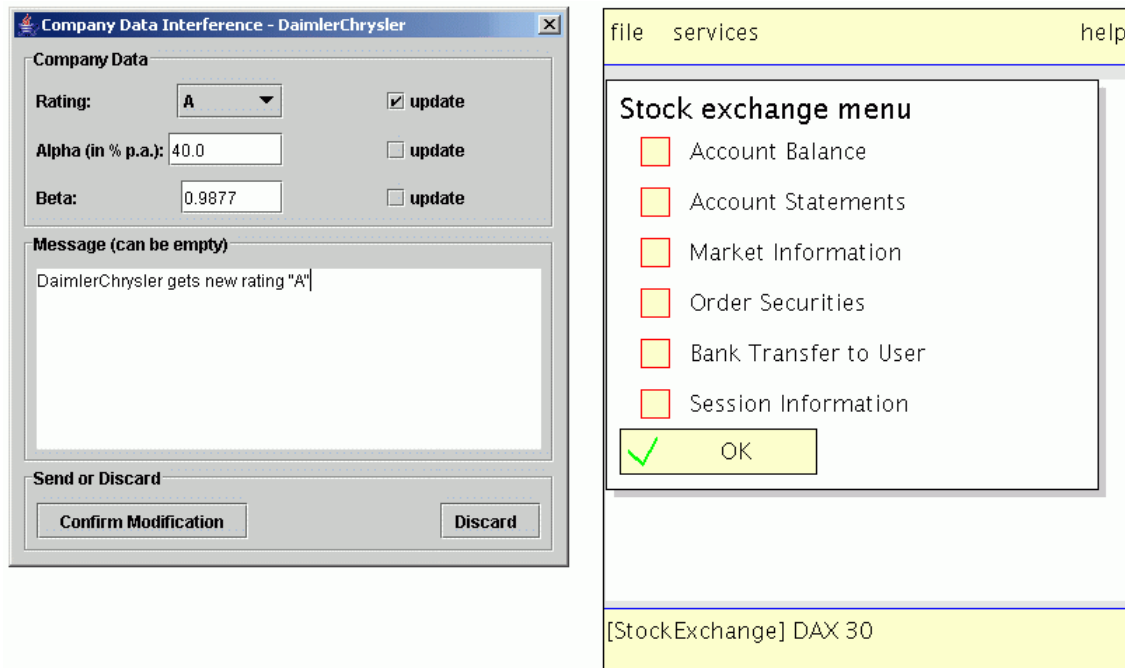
Company Data Interference - DaimlerChrysler

Company Data

Rating: A

update

Alpha (in % p.a.): 40.0

update

Beta: 0.9877

update

Message (can be empty)

DaimlerChrysler gets new rating "A"

Send or Discard

Confirm Modification

Discard

file services help

Stock exchange menu

Account Balance

Account Statements

Market Information

Order Securities

Bank Transfer to User

Session Information

OK

[StockExchange] DAX 30